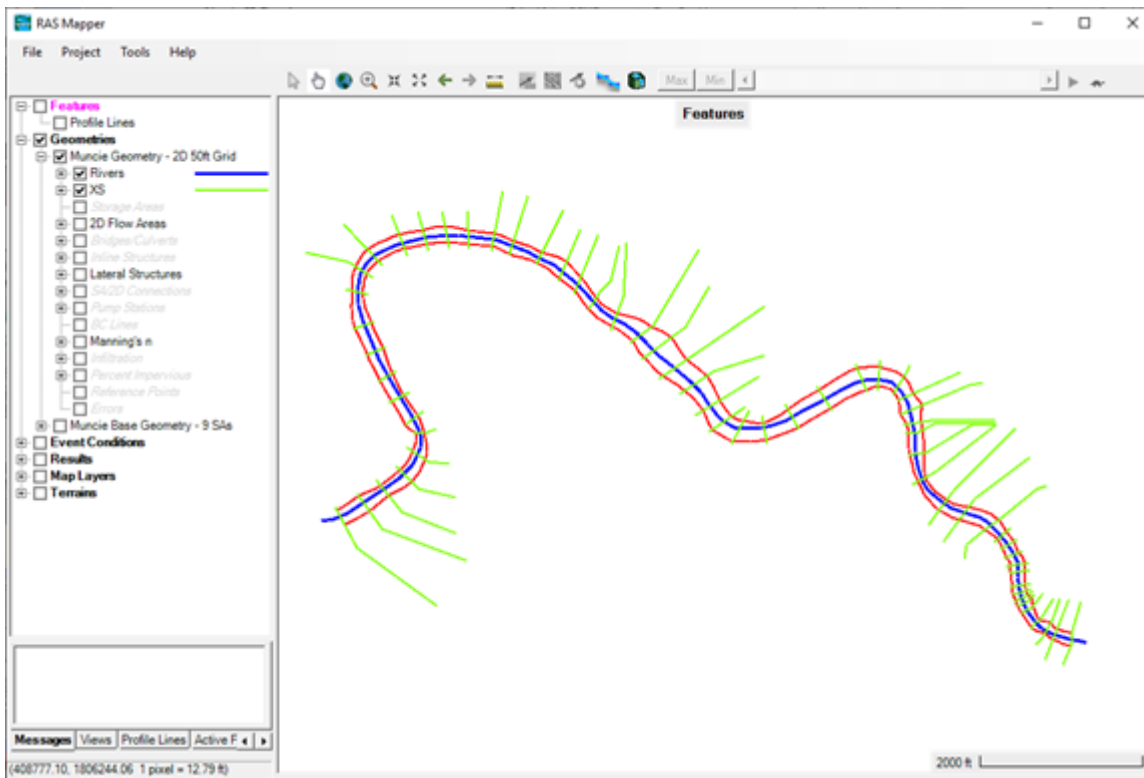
RAS Mapper

File Project Tools Help

Max Min

Features

Features
Profile Lines
Geometries
Muncie Geometry - 2D 50ft Grid
Rivers
XS
Storage Areas
2D Flow Areas
Bridges/Culverts
Inline Structures
Lateral Structures
SA/2D Connections
Pump Stations
BC Lines
Manning's n
Infiltration
Percent Impervious
Reference Points
Errors
Muncie Base Geometry - 9 SAs
Event Conditions
Results
Map Layers
Terrains

Messages Views Profile Lines Active F

(408777.10, 1806244.06 1 pixel = 12.79 ft)

2000 ft